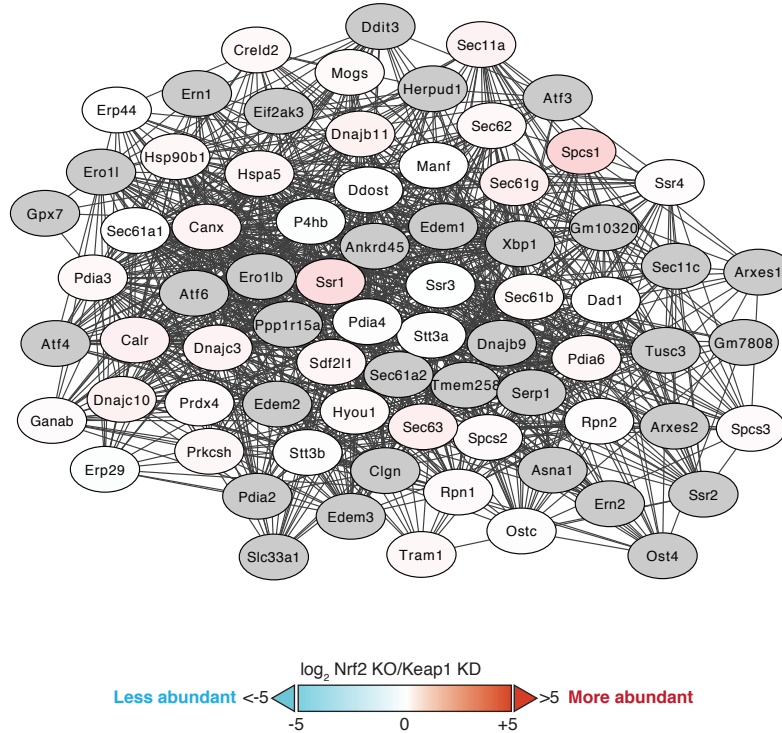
Ddit3
Creld2
Sec11a
Mogs
Ern1
Herpud1
Erp44
Eif2ak3
Atf3
Dnajb11
Sec62
Spcs1
Ero1l
Hsp90b1
Manf
Hspa5
Sec61g
Ssr4
Ddost
Gpx7
Sec61a1
Canx
P4hb
Edem1
Gm10320
Xbp1
Ankrd45
Sec11c
Arxes1
Pdia3
Ero1lb
Ssr1
Ssr3
Sec61b
Dad1
Atf6
Ppp1r15a
Pdia4
Stt3a
Dnajb9
Tusc3
Gm7808
Atf4
Calr
Dnajc3
Sdf2l1
Sec61a2
Pdia6
Tmem258
Serp1
Dnajc10
Prdx4
Edem2
Hyou1
Ganab
Sec63
Spcs2
Rpn2
Arxes2
Spcs3
Prkcsh
Stt3b
Erp29
Clgn
Asna1
Rpn1
Pdia2
Ssr2
Ern2
Edem3
Ostc
Slc33a1
Tram1
Ost4

$\log_2$ Nrf2 KO/Keap1 KD
Less abundant <-5 >5 More abundant
-5 0 +5